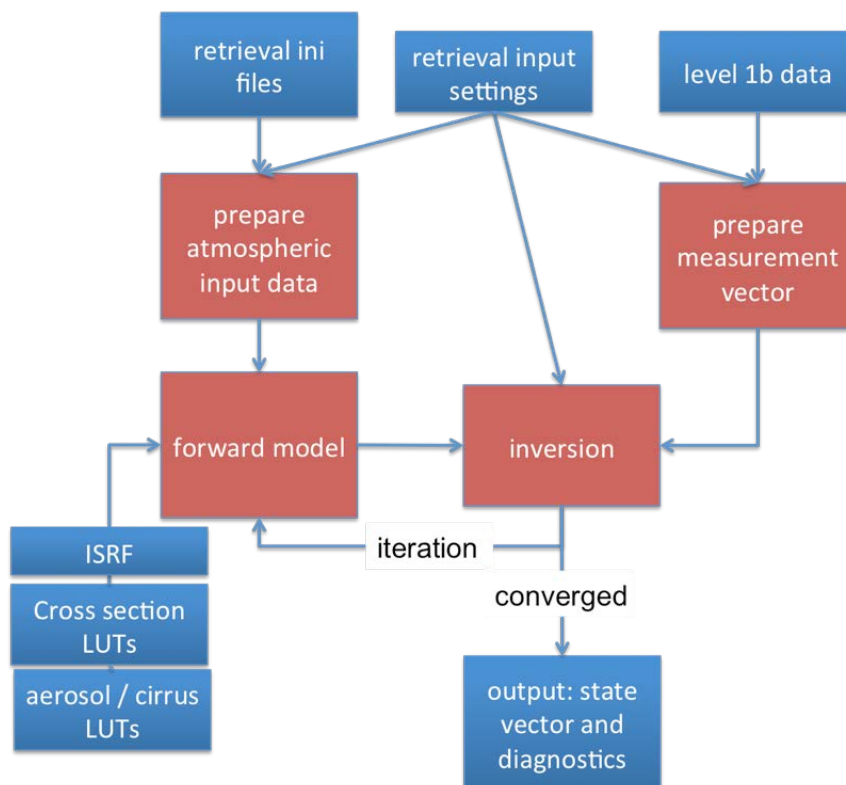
retrieval ini files

retrieval input settings

level 1b data

prepare atmospheric input data

prepare measurement vector

forward model

inversion

iteration

converged

ISRF

Cross section LUTs

aerosol / cirrus LUTs

output: state vector and diagnostics